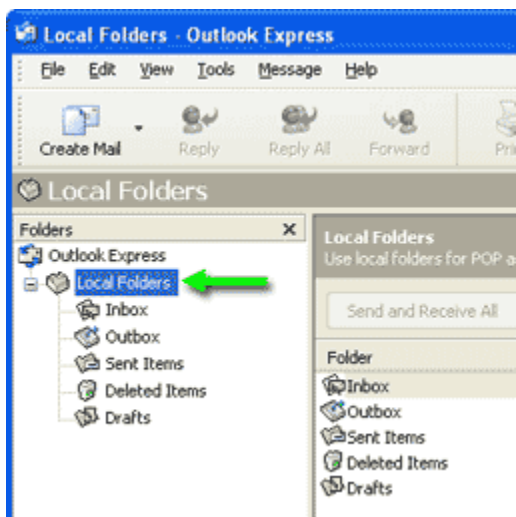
Local Folders - Outlook Express

File Edit View Tools Message Help

Create Mail Reply Reply All Forward Pri

Local Folders

Folders ×

Outlook Express
Local Folders
Inbox
Outbox
Sent Items
Deleted Items
Drafts

Local Folders
Use local folders for POP a

Send and Receive All

Folder
Inbox
Outbox
Sent Items
Deleted Items
Drafts